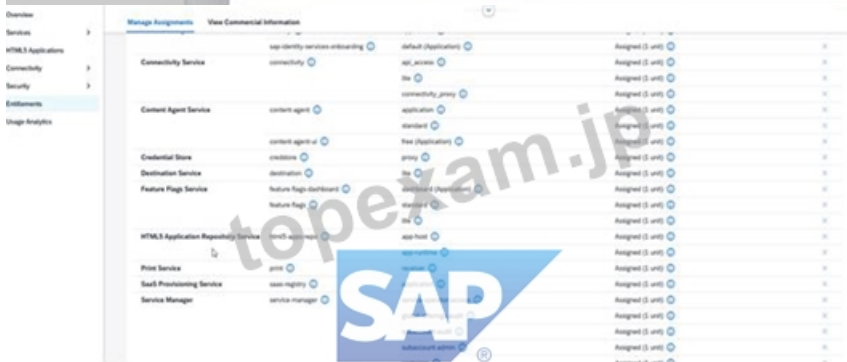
Overview
Services
HTML5 Applications
Connectivity
Security
Entitlements
Usage Analytics

Manage Assignments
View Commercial Information

| | | | |
|---|---|---|---|
| | sap-identity-services-onboarding | default (Application) | Assigned (1 unit) |
| Connectivity Service | connectivity | api_access | Assigned (1 unit) |
| | | lite | Assigned (1 unit) |
| | | connectivity_proxy | Assigned (1 unit) |
| Content Agent Service | content-agent | application | Assigned (1 unit) |
| | | standard | Assigned (1 unit) |
| | content-agent-ui | free (Application) | Assigned (1 unit) |
| Credential Store | credstore | proxy | Assigned (1 unit) |
| Destination Service | destination | lite | Assigned (1 unit) |
| Feature Flags Service | feature-flags-dashboard | dashboard (Application) | Assigned (1 unit) |
| | feature-flags | standard | Assigned (1 unit) |
| | | lite | Assigned (1 unit) |
| HTML5 Application Repository Service | html5-apps-repo | app-host | Assigned (1 unit) |
| | | app-runtime | Assigned (1 unit) |
| Print Service | print | receiver | Assigned (1 unit) |
| SaaS Provisioning Service | saas-registry | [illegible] | Assigned (1 unit) |
| Service Manager | service-manager | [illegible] | Assigned (1 unit) |
| | | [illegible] | Assigned (1 unit) |
| | | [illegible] | Assigned (1 unit) |
| | | subaccount-admin | Assigned (1 unit) |
| | | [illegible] | Assigned (1 unit) |

topexam.jp

SAP®